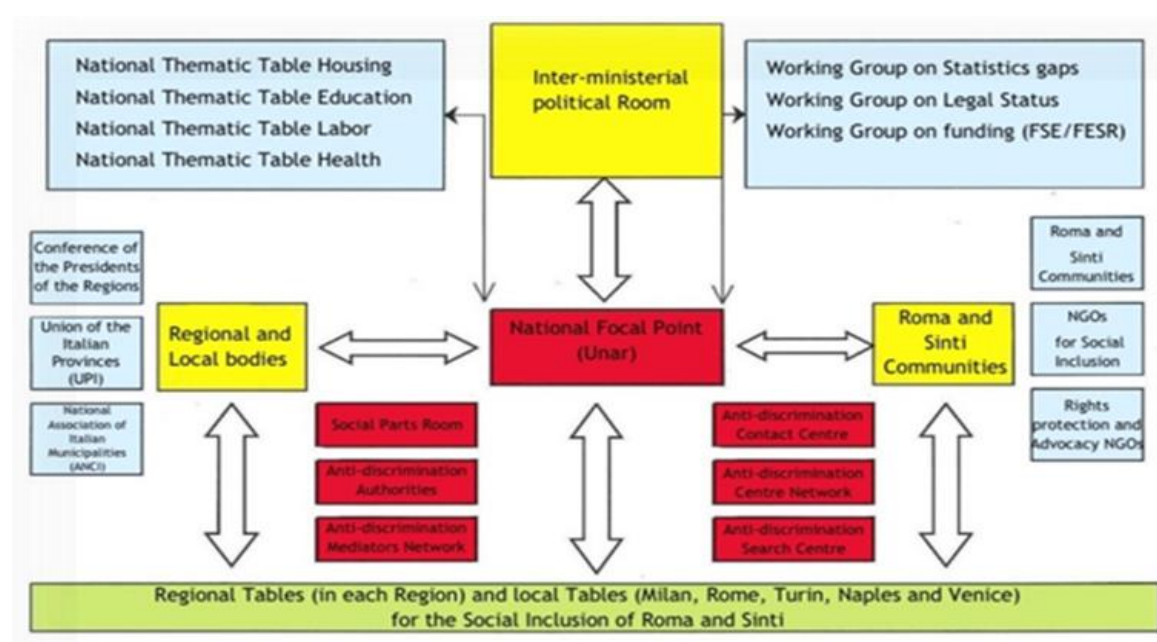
National Thematic Table Housing
National Thematic Table Education
National Thematic Table Labor
National Thematic Table Health

Inter-ministerial political Room

Working Group on Statistics gaps
Working Group on Legal Status
Working Group on funding (FSE/FESR)

Conference of the Presidents of the Regions

Union of the Italian Provinces (UPI)

National Association of Italian Municipalities (ANCI)

Regional and Local bodies

National Focal Point (Unar)

Roma and Sinti Communities

Roma and Sinti Communities

NGOs for Social Inclusion

Rights protection and Advocacy NGOs

Social Parts Room

Anti-discrimination Authorities

Anti-discrimination Mediators Network

Anti-discrimination Contact Centre

Anti-discrimination Centre Network

Anti-discrimination Search Centre

Regional Tables (in each Region) and local Tables (Milan, Rome, Turin, Naples and Venice) for the Social Inclusion of Roma and Sinti